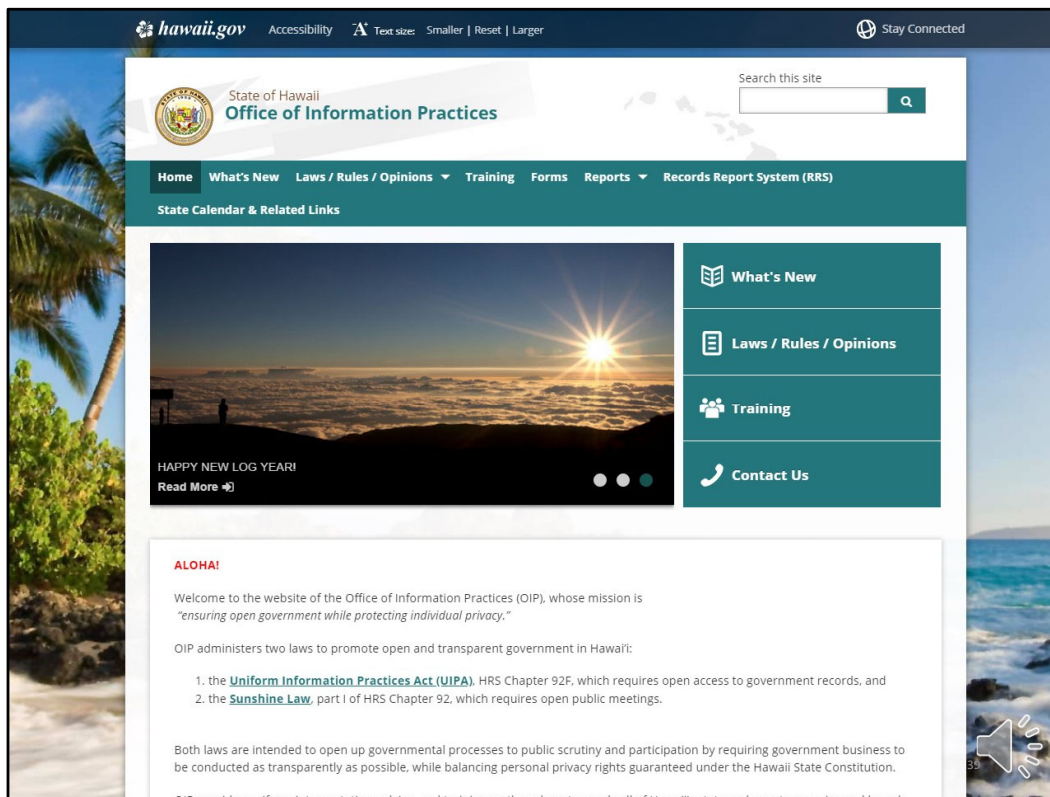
hawaii.gov Accessibility Text size: Smaller | Reset | Larger Stay Connected

State of Hawaii
Office of Information Practices

Search this site

Home What's New Laws / Rules / Opinions Training Forms Reports Records Report System (RRS) State Calendar & Related Links

HAPPY NEW LOG YEAR!
Read More

What's New
Laws / Rules / Opinions
Training
Contact Us

ALOHA!

Welcome to the website of the Office of Information Practices (OIP), whose mission is "ensuring open government while protecting individual privacy."

OIP administers two laws to promote open and transparent government in Hawai'i:

1. the Uniform Information Practices Act (UIPA), HRS Chapter 92F, which requires open access to government records, and
2. the Sunshine Law, part I of HRS Chapter 92, which requires open public meetings.

Both laws are intended to open up governmental processes to public scrutiny and participation by requiring government business to be conducted as transparently as possible, while balancing personal privacy rights guaranteed under the Hawaii State Constitution.

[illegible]

35